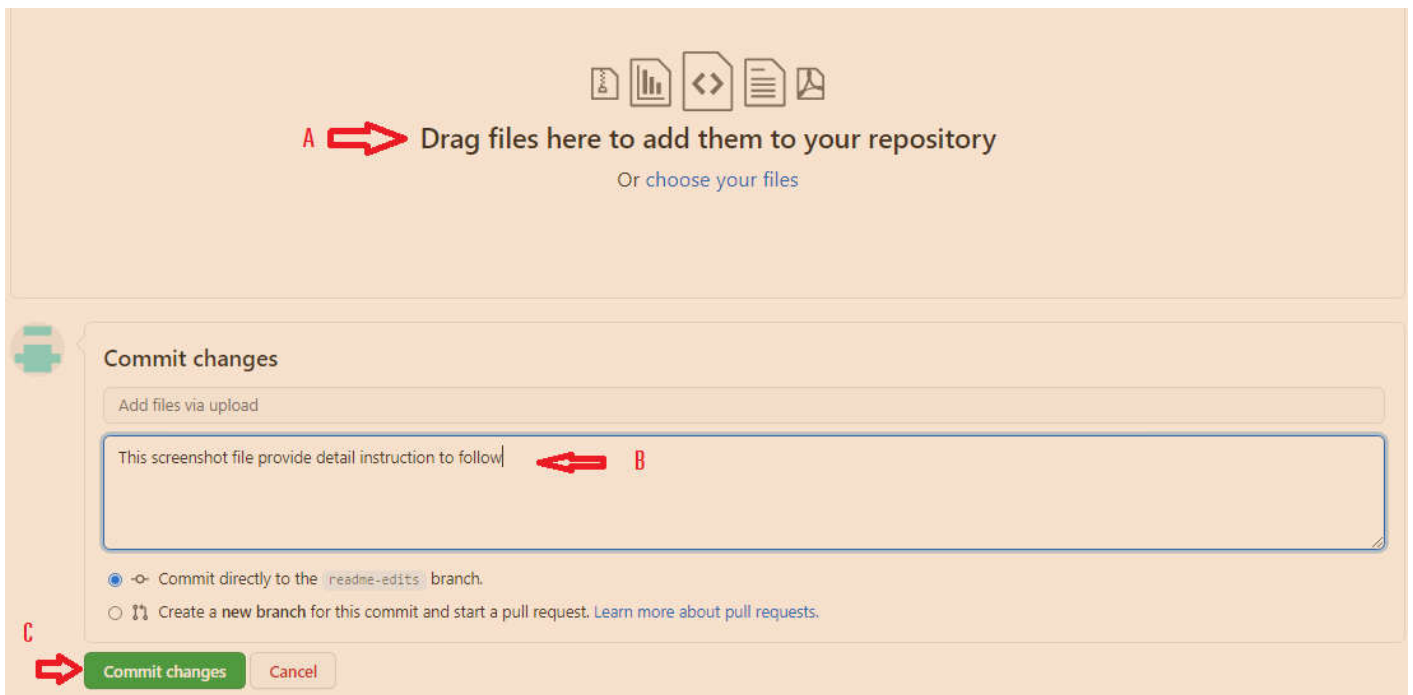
A Drag files here to add them to your repository

Or choose your files

Commit changes

Add files via upload

This screenshot file provide detail instruction to follow B

Commit directly to the readme-edits branch.

Create a **new branch** for this commit and start a pull request. Learn more about pull requests.

C

Commit changes Cancel